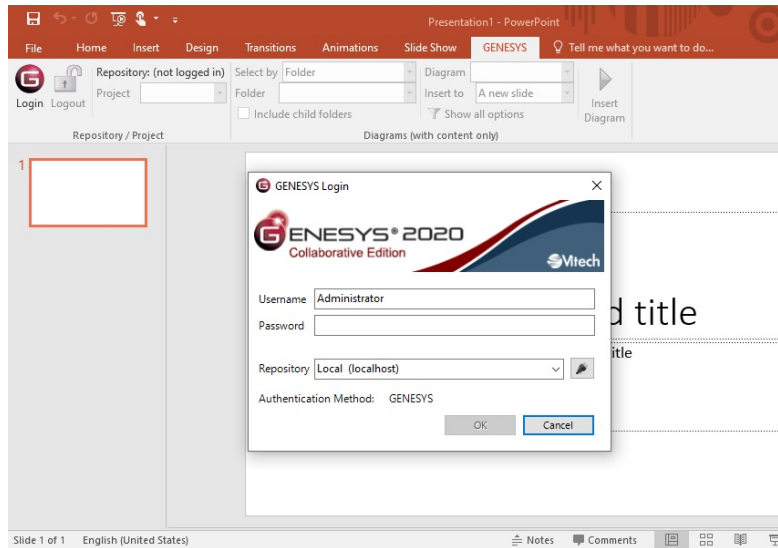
Presentation1 - PowerPoint

File Home Insert Design Transitions Animations Slide Show GENESYS Tell me what you want to do...

Login Logout

Repository: (not logged in)

Project

Select by Folder

Folder

Include child folders

Diagram

Insert to A new slide

Show all options

Insert Diagram

Repository / Project

Diagrams (with content only)

1

GENESYS Login

GENESYS® 2020
Collaborative Edition

Vitech

Username Administrator

Password

Repository Local (localhost)

Authentication Method: GENESYS

OK Cancel

d title

itle

Slide 1 of 1 English (United States) Notes Comments